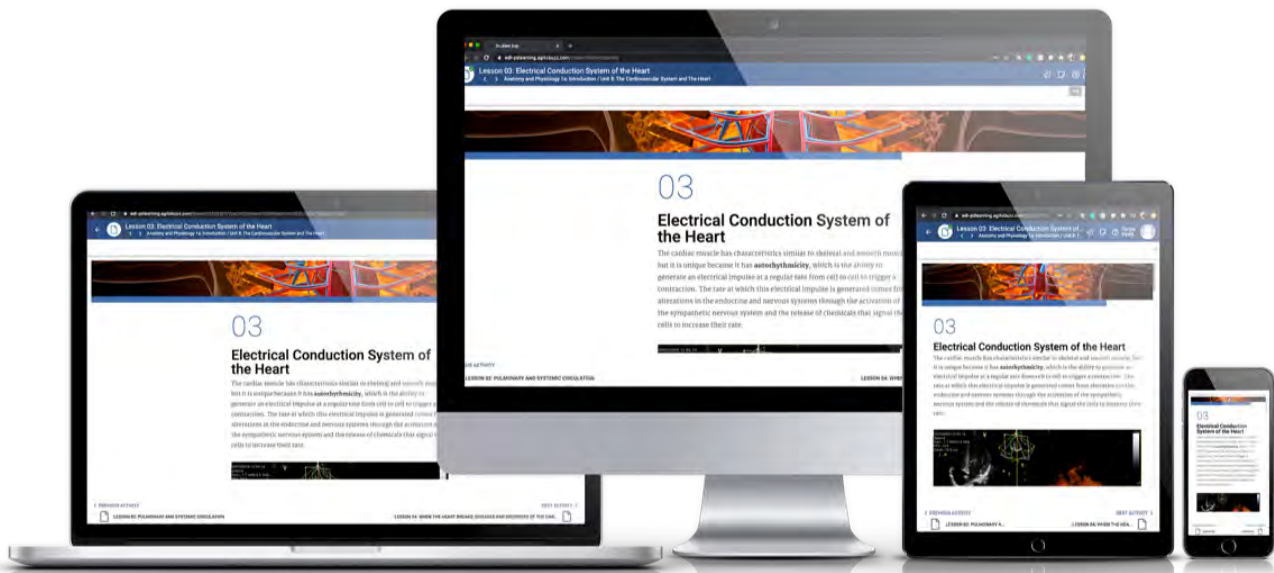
Lesson 03: Electrical Conduction System of the Heart
Anatomy and Physiology 1a: Introduction / Unit 8: The Cardiovascular System and The Heart

03

Electrical Conduction System of the Heart

The cardiac muscle has characteristics similar to skeletal and smooth muscle but it is unique because it has **autorhythmicity**, which is the ability to generate an electrical impulse at a regular rate from cell to cell to trigger a contraction. The rate at which this electrical impulse is generated comes from alterations in the endocrine and nervous systems through the activation of the sympathetic nervous system and the release of chemicals that signal the cells to increase their rate.

LESSON 02: PULMONARY AND SYSTEMIC CIRCULATION
LESSON 04: WHE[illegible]

Lesson 03: Electrical Conduction System of the Heart
Anatomy and Physiology 1a: Introduction / Unit 8: The Cardiovascular System and The Heart

03

Electrical Conduction System of the Heart

The cardiac muscle has characteristics similar to skeletal and smooth muscle but it is unique because it has **autorhythmicity**, which is the ability to generate an electrical impulse at a regular rate from cell to cell to trigger a contraction. The rate at which this electrical impulse is generated comes from alterations in the endocrine and nervous systems through the activation of the sympathetic nervous system and the release of chemicals that signal the cells to increase their rate.

PREVIOUS ACTIVITY
LESSON 02: PULMONARY AND SYSTEMIC CIRCULATION
NEXT ACTIVITY
LESSON 04: WHEN THE HEART BREAKS: DISEASES AND DISORDERS OF THE CAR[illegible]

Lesson 03: Electrical Conduction System of...
Anatomy and Physiology 1a: Introduction / Unit 8...

03

Electrical Conduction System of the Heart

PREVIOUS ACTIVITY
LESSON 02: PULMONARY A...
NEXT ACTIVITY
LESSON 04: WHEN THE HEA...

03
Electrical Conduction System of the Heart